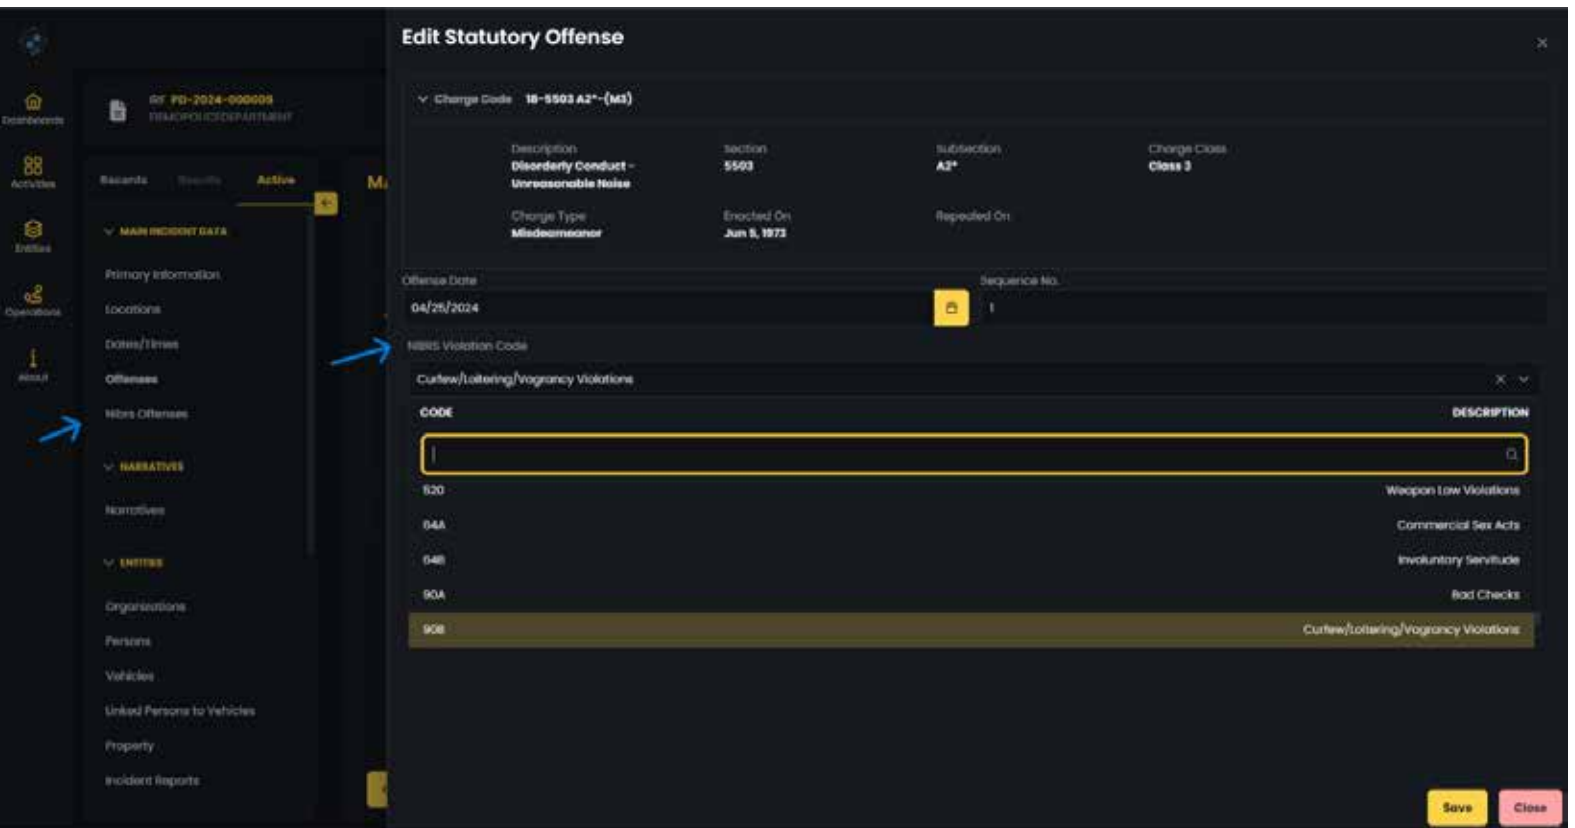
Dashboards
Activities
Entities
Operations
About

RF PD-2024-000009
DEMOPOLICEDEPARTMENT

Records Results Active

MAIN INCIDENT DATA
Primary Information
Locations
Dates/Times
Offenses
Nibrs Offenses

NARRATIVES
Narratives

ENTITIES
Organizations
Persons
Vehicles
Linked Persons to Vehicles
Property
Incident Reports

M

Edit Statutory Offense

×

Charge Code 18-5503 A2*-(M3)

Description
Disorderly Conduct - Unreasonable Noise

Section
5503

Subsection
A2*

Charge Class
Class 3

Charge Type
Misdemeanor

Enacted On
Jun 5, 1973

Repealed On

Offense Date
04/25/2024

Sequence No.
1

NIBRS Violation Code
Curfew/Loitering/Vagrancy Violations

| CODE | DESCRIPTION |
|---|---|
| 520 | Weapon Law Violations |
| 64A | Commercial Sex Acts |
| 64B | Involuntary Servitude |
| 90A | Bad Checks |
| 90B | Curfew/Loitering/Vagrancy Violations |

Save
Close